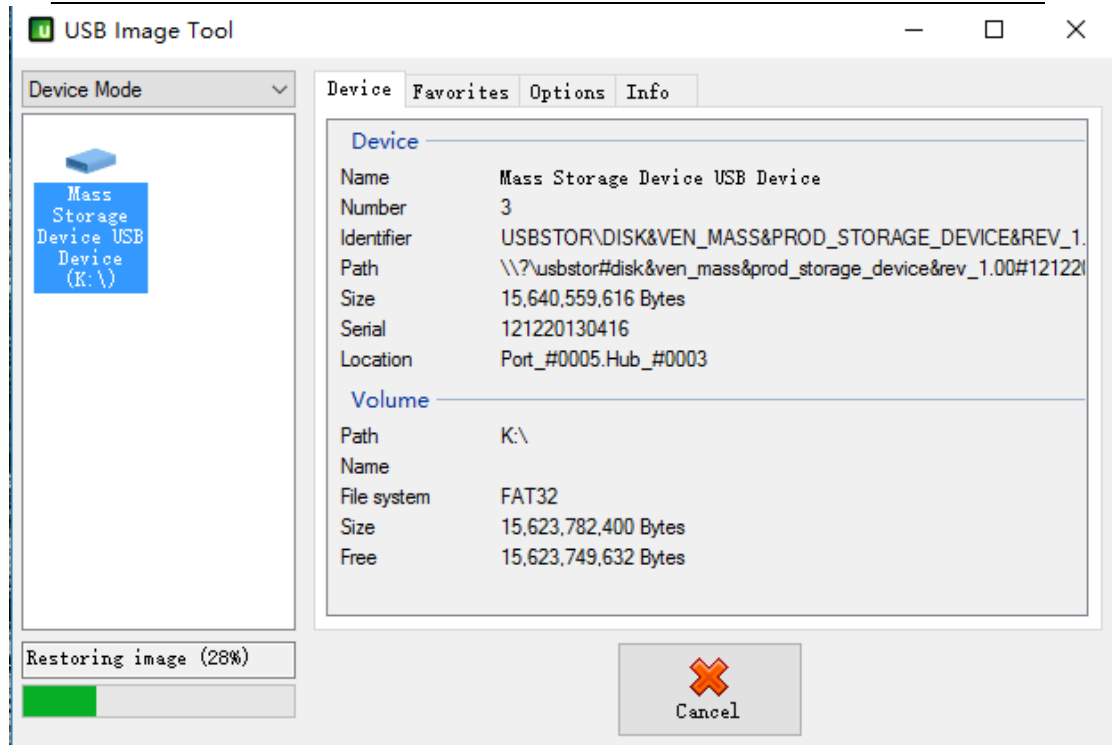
USB Image Tool

Device Mode

Mass Storage Device USB Device (K:\)

Device | Favorites | Options | Info

Device

| | |
|---|---|
| Name | Mass Storage Device USB Device |
| Number | 3 |
| Identifier | USBSTOR\DISK&VEN_MASS&PROD_STORAGE_DEVICE&REV_1. |
| Path | \\?\usbstor#disk&ven_mass&prod_storage_device&rev_1.00#12122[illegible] |
| Size | 15,640,559,616 Bytes |
| Serial | 121220130416 |
| Location | Port_#0005.Hub_#0003 |

Volume

| | |
|---|---|
| Path | K:\ |
| Name | |
| File system | FAT32 |
| Size | 15,623,782,400 Bytes |
| Free | 15,623,749,632 Bytes |

Restoring image (28%)

Cancel